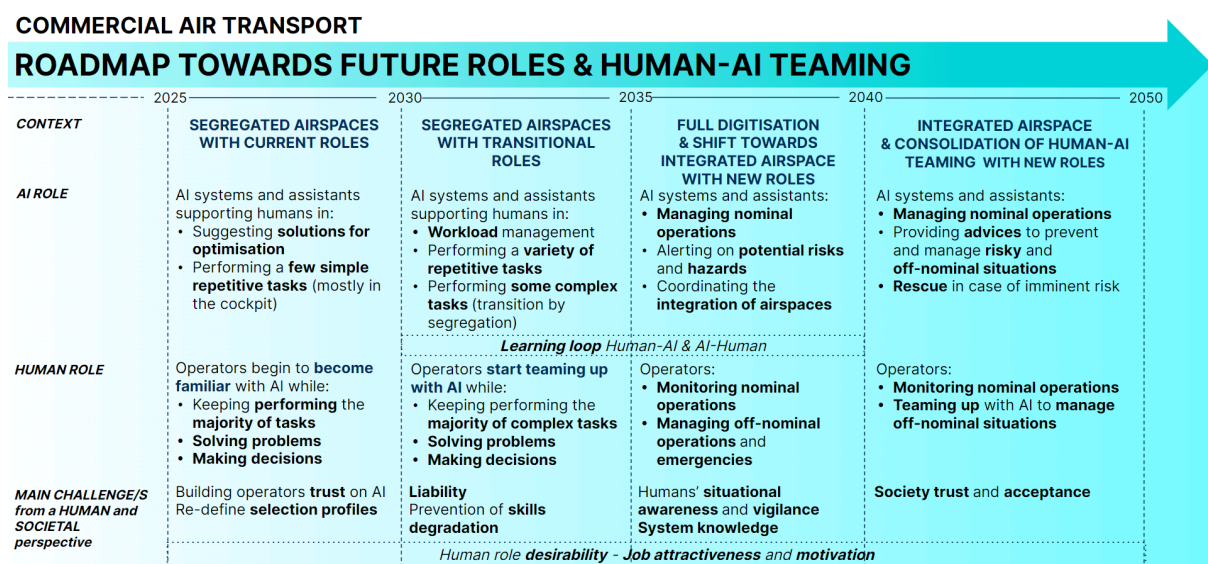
COMMERCIAL AIR TRANSPORT

ROADMAP TOWARDS FUTURE ROLES & HUMAN-AI TEAMING

2025 2030 2035 2040 2050

| | | | | |
|---|---|---|---|---|
| CONTEXT | SEGREGATED AIRSPACES WITH CURRENT ROLES | SEGREGATED AIRSPACES WITH TRANSITIONAL ROLES | FULL DIGITISATION & SHIFT TOWARDS INTEGRATED AIRSPACE WITH NEW ROLES | INTEGRATED AIRSPACE & CONSOLIDATION OF HUMAN-AI TEAMING WITH NEW ROLES |
| AI ROLE | AI systems and assistants supporting humans in: • Suggesting solutions for optimisation • Performing a few simple repetitive tasks (mostly in the cockpit) | AI systems and assistants supporting humans in: • Workload management • Performing a variety of repetitive tasks • Performing some complex tasks (transition by segregation) | AI systems and assistants: • Managing nominal operations • Alerting on potential risks and hazards • Coordinating the integration of airspaces | AI systems and assistants: • Managing nominal operations • Providing advices to prevent and manage risky and off-nominal situations • Rescue in case of imminent risk |
| | | Learning loop Human-AI & AI-Human | | |
| HUMAN ROLE | Operators begin to become familiar with AI while: • Keeping performing the majority of tasks • Solving problems • Making decisions | Operators start teaming up with AI while: • Keeping performing the majority of complex tasks • Solving problems • Making decisions | Operators: • Monitoring nominal operations • Managing off-nominal operations and emergencies | Operators: • Monitoring nominal operations • Teaming up with AI to manage off-nominal situations |
| MAIN CHALLENGE/S from a HUMAN and SOCIETAL perspective | Building operators trust on AI Re-define selection profiles | Liability Prevention of skills degradation | Humans' situational awareness and vigilance System knowledge | Society trust and acceptance |

Human role desirability - Job attractiveness and motivation